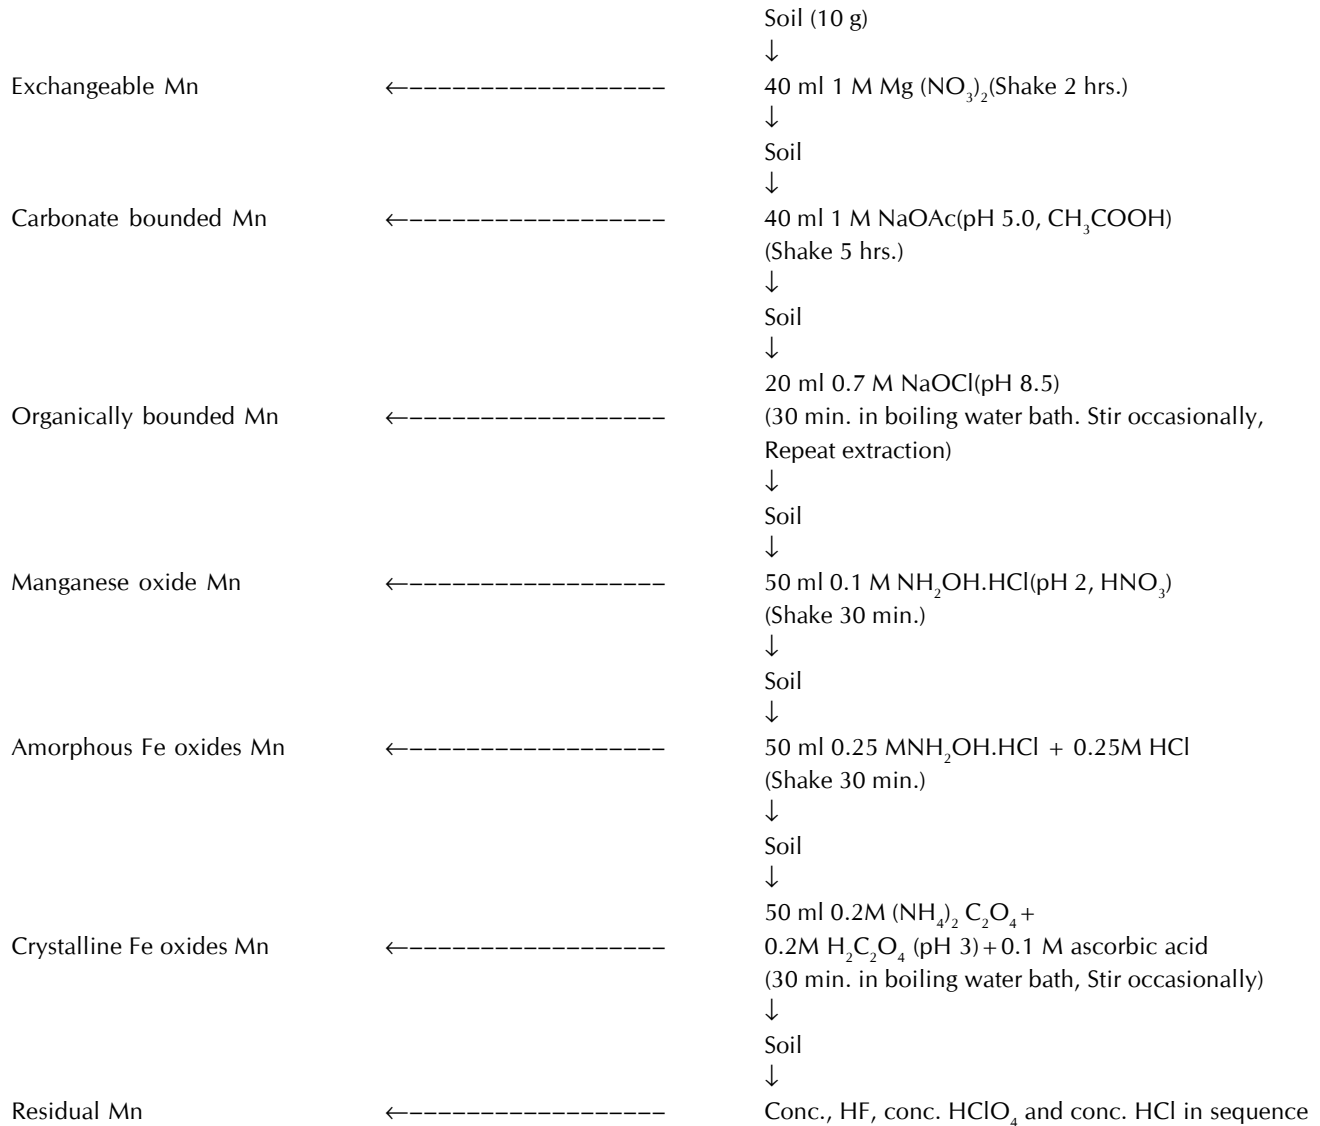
Soil (10 g)
↓
Exchangeable Mn ←------------------ 40 ml 1 M Mg $(NO_3)_2$(Shake 2 hrs.)
↓
Soil
↓
Carbonate bounded Mn ←------------------ 40 ml 1 M NaOAc(pH 5.0, $CH_3COOH$)
(Shake 5 hrs.)
↓
Soil
↓
20 ml 0.7 M NaOCl(pH 8.5)
Organically bounded Mn ←------------------ (30 min. in boiling water bath. Stir occasionally, Repeat extraction)
↓
Soil
↓
Manganese oxide Mn ←------------------ 50 ml 0.1 M $NH_2OH.HCl$(pH 2, $HNO_3$)
(Shake 30 min.)
↓
Soil
↓
Amorphous Fe oxides Mn ←------------------ 50 ml 0.25 M$NH_2OH.HCl$ + 0.25M HCl
(Shake 30 min.)
↓
Soil
↓
50 ml 0.2M $(NH_4)_2$ $C_2O_4$ +
Crystalline Fe oxides Mn ←------------------ 0.2M $H_2C_2O_4$ (pH 3) + 0.1 M ascorbic acid
(30 min. in boiling water bath, Stir occasionally)
↓
Soil
↓
Residual Mn ←------------------ Conc., HF, conc. $HClO_4$ and conc. HCl in sequence